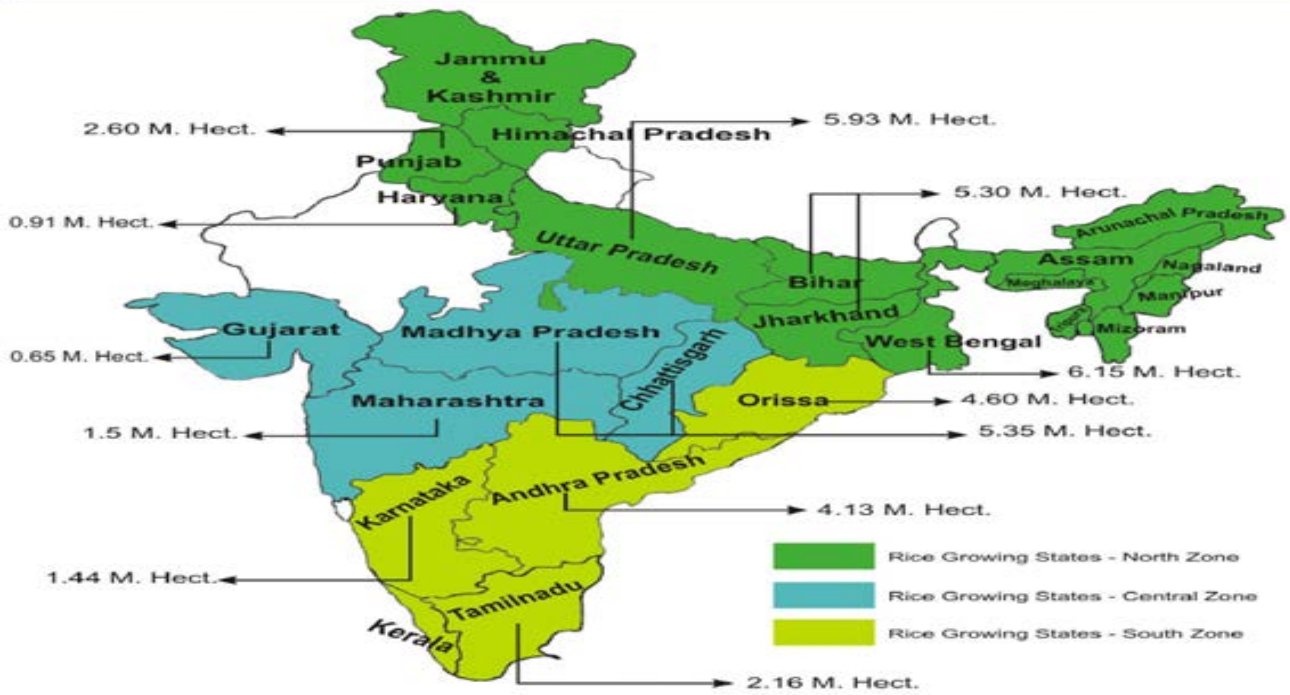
Jammu & Kashmir

2.60 M. Hect.

Himachal Pradesh

5.93 M. Hect.

Punjab

Haryana

0.91 M. Hect.

5.30 M. Hect.

Arunachal Pradesh

Uttar Pradesh

Assam

Nagaland

Meghalaya

Bihar

Manipur

Gujarat

Madhya Pradesh

Jharkhand

Tripura

Mizoram

West Bengal

0.65 M. Hect.

Chhattisgarh

6.15 M. Hect.

Maharashtra

Orissa

4.60 M. Hect.

1.5 M. Hect.

5.35 M. Hect.

Andhra Pradesh

Karnataka

4.13 M. Hect.

Rice Growing States - North Zone

1.44 M. Hect.

Rice Growing States - Central Zone

Tamilnadu

Rice Growing States - South Zone

Kerala

2.16 M. Hect.